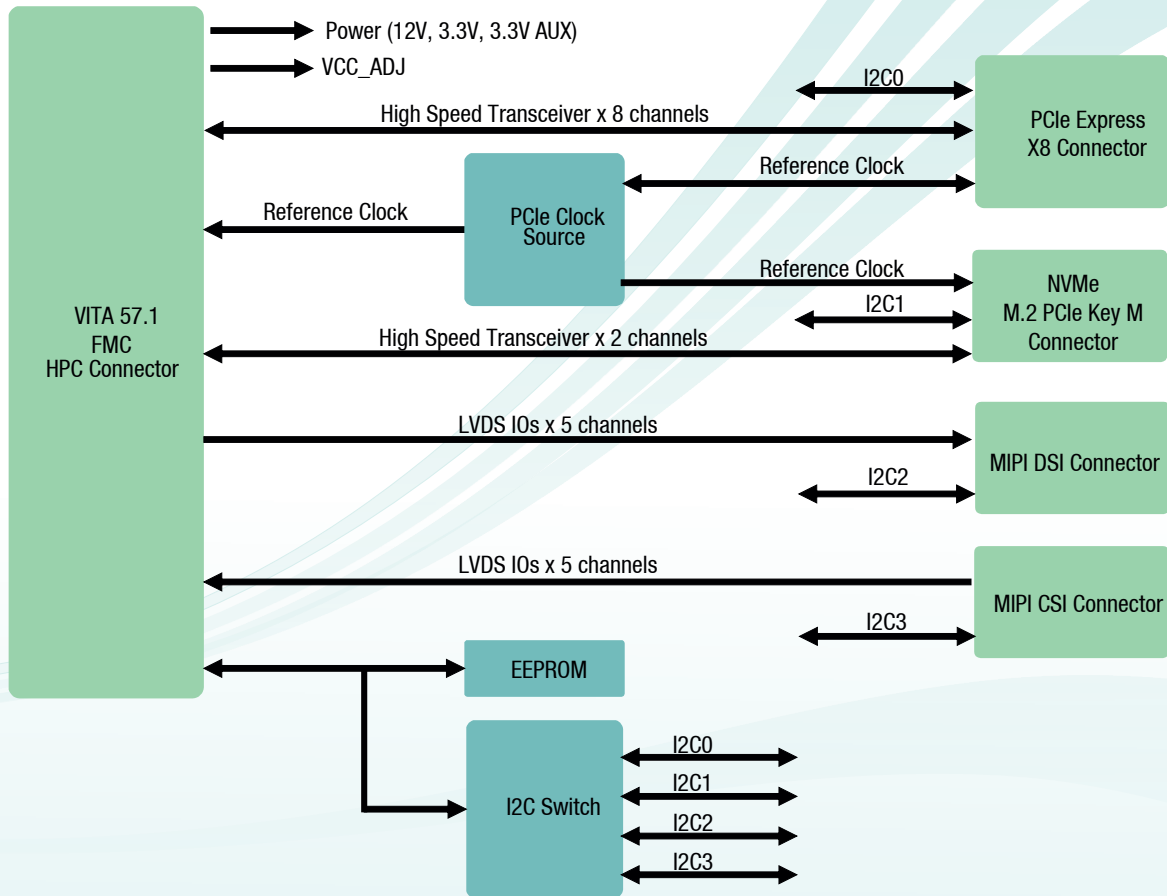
Power (12V, 3.3V, 3.3V AUX)

VCC_ADJ

I2C0

High Speed Transceiver x 8 channels

PCIe Express X8 Connector

Reference Clock

Reference Clock

PCIe Clock Source

Reference Clock

NVMe M.2 PCIe Key M Connector

I2C1

VITA 57.1 FMC HPC Connector

High Speed Transceiver x 2 channels

LVDS IOs x 5 channels

MIPI DSI Connector

I2C2

LVDS IOs x 5 channels

MIPI CSI Connector

I2C3

EEPROM

I2C Switch

I2C0

I2C1

I2C2

I2C3